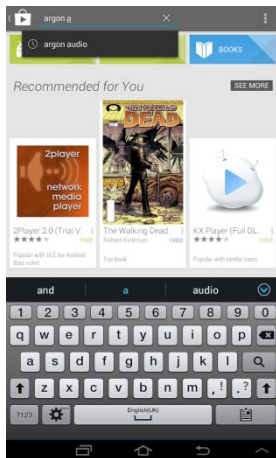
argon a

argon audio

BOOKS

Recommended for You

SEE MORE

2player network media player

2Player 2.0 (Trial V...

FREE

Popular with VLC for Android Beta users

THE WALKING DEAD

The Walking Dead...

Robert Kirkman

FREE

Top book

KX Player (Full DL...

FREE

Popular with similar users

and

a

audio

1 2 3 4 5 6 7 8 9 0

q w e r t y u i o p

a s d f g h j k l

z x c v b n m ! ?

, .

?123

English(UK)